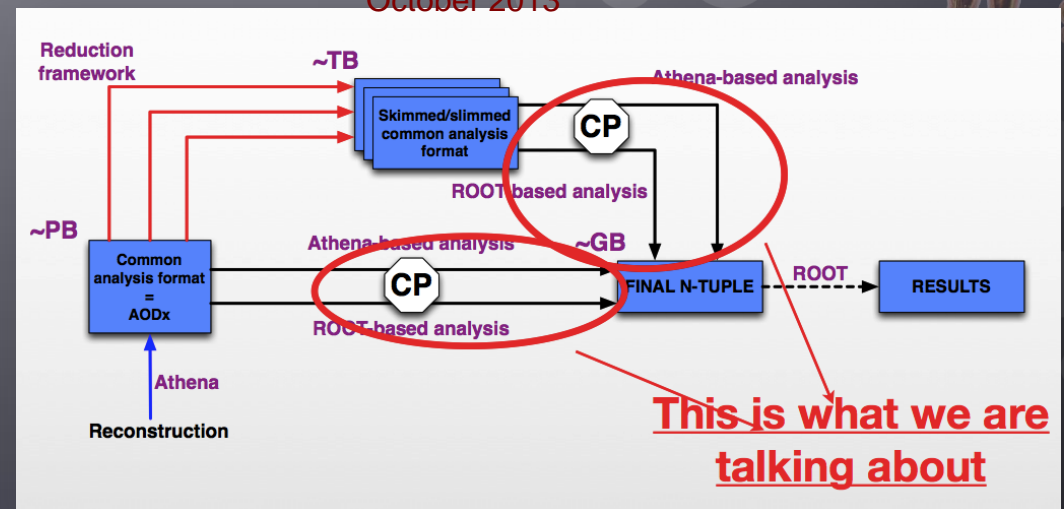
October 2013

Reduction framework

~TB

Athena-based analysis

Skimmed/slimmed common analysis format

CP

ROOT-based analysis

~PB

Common analysis format = AODx

Athena-based analysis

~GB

CP

FINAL N-TUPLE

ROOT

RESULTS

ROOT-based analysis

Athena

Reconstruction

This is what we are talking about